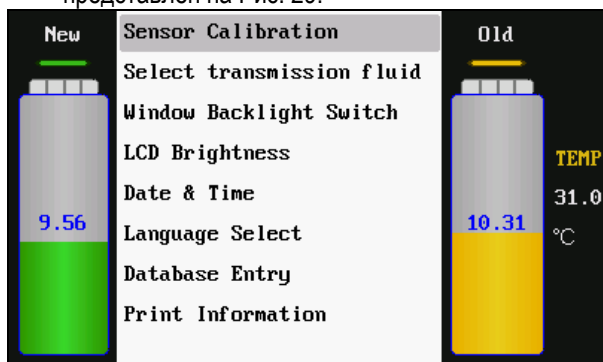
представлен на Рис. 20.

New

9.56

Sensor Calibration
Select transmission fluid
Window Backlight Switch
LCD Brightness
Date & Time
Language Select
Database Entry
Print Information

Old

10.31

TEMP
31.0
°C